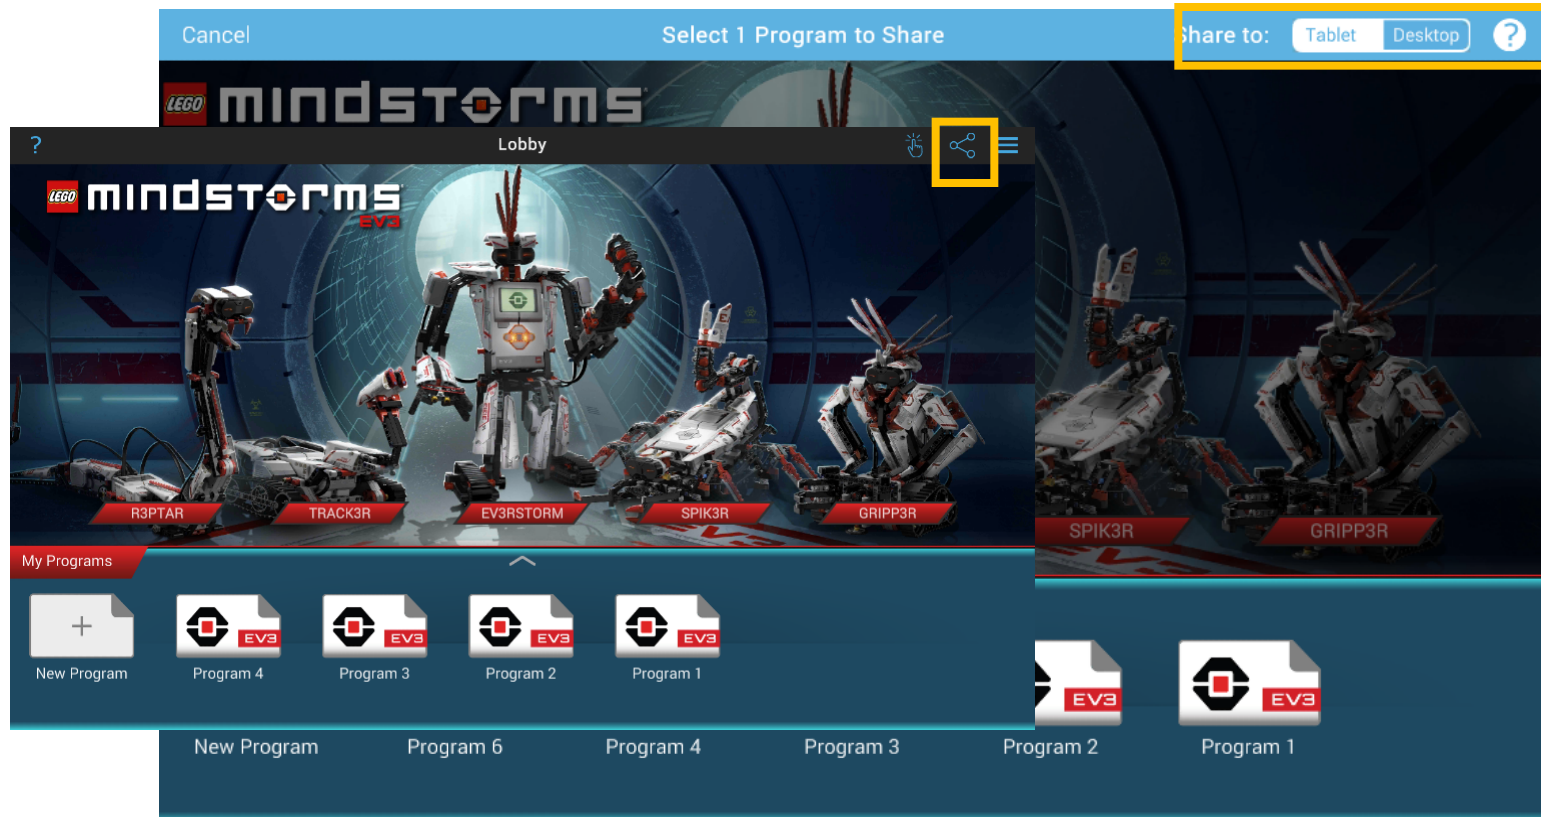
Cancel

Select 1 Program to Share

Share to: Tablet Desktop ?

LEGO MINDSTORMS

?

Lobby

LEGO MINDSTORMS EV3

R3PTAR

TRACK3R

EV3RSTORM

SPIK3R

GRIPP3R

SPIK3R

GRIPP3R

My Programs

New Program

EV3 Program 4

EV3 Program 3

EV3 Program 2

EV3 Program 1

EV3

EV3

New Program

Program 6

Program 4

Program 3

Program 2

Program 1